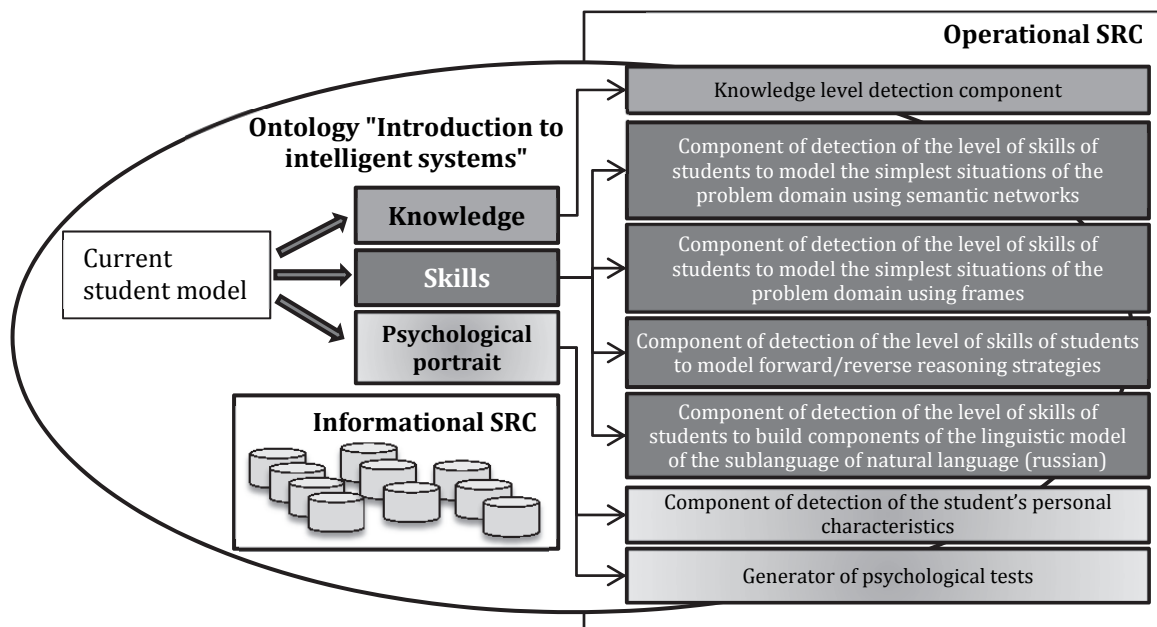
Operational SRC

Knowledge level detection component

Ontology "Introduction to intelligent systems"

Component of detection of the level of skills of students to model the simplest situations of the problem domain using semantic networks

Knowledge

Current student model

Component of detection of the level of skills of students to model the simplest situations of the problem domain using frames

Skills

Psychological portrait

Component of detection of the level of skills of students to model forward/reverse reasoning strategies

Informational SRC

Component of detection of the level of skills of students to build components of the linguistic model of the sublanguage of natural language (russian)

Component of detection of the student's personal characteristics

Generator of psychological tests